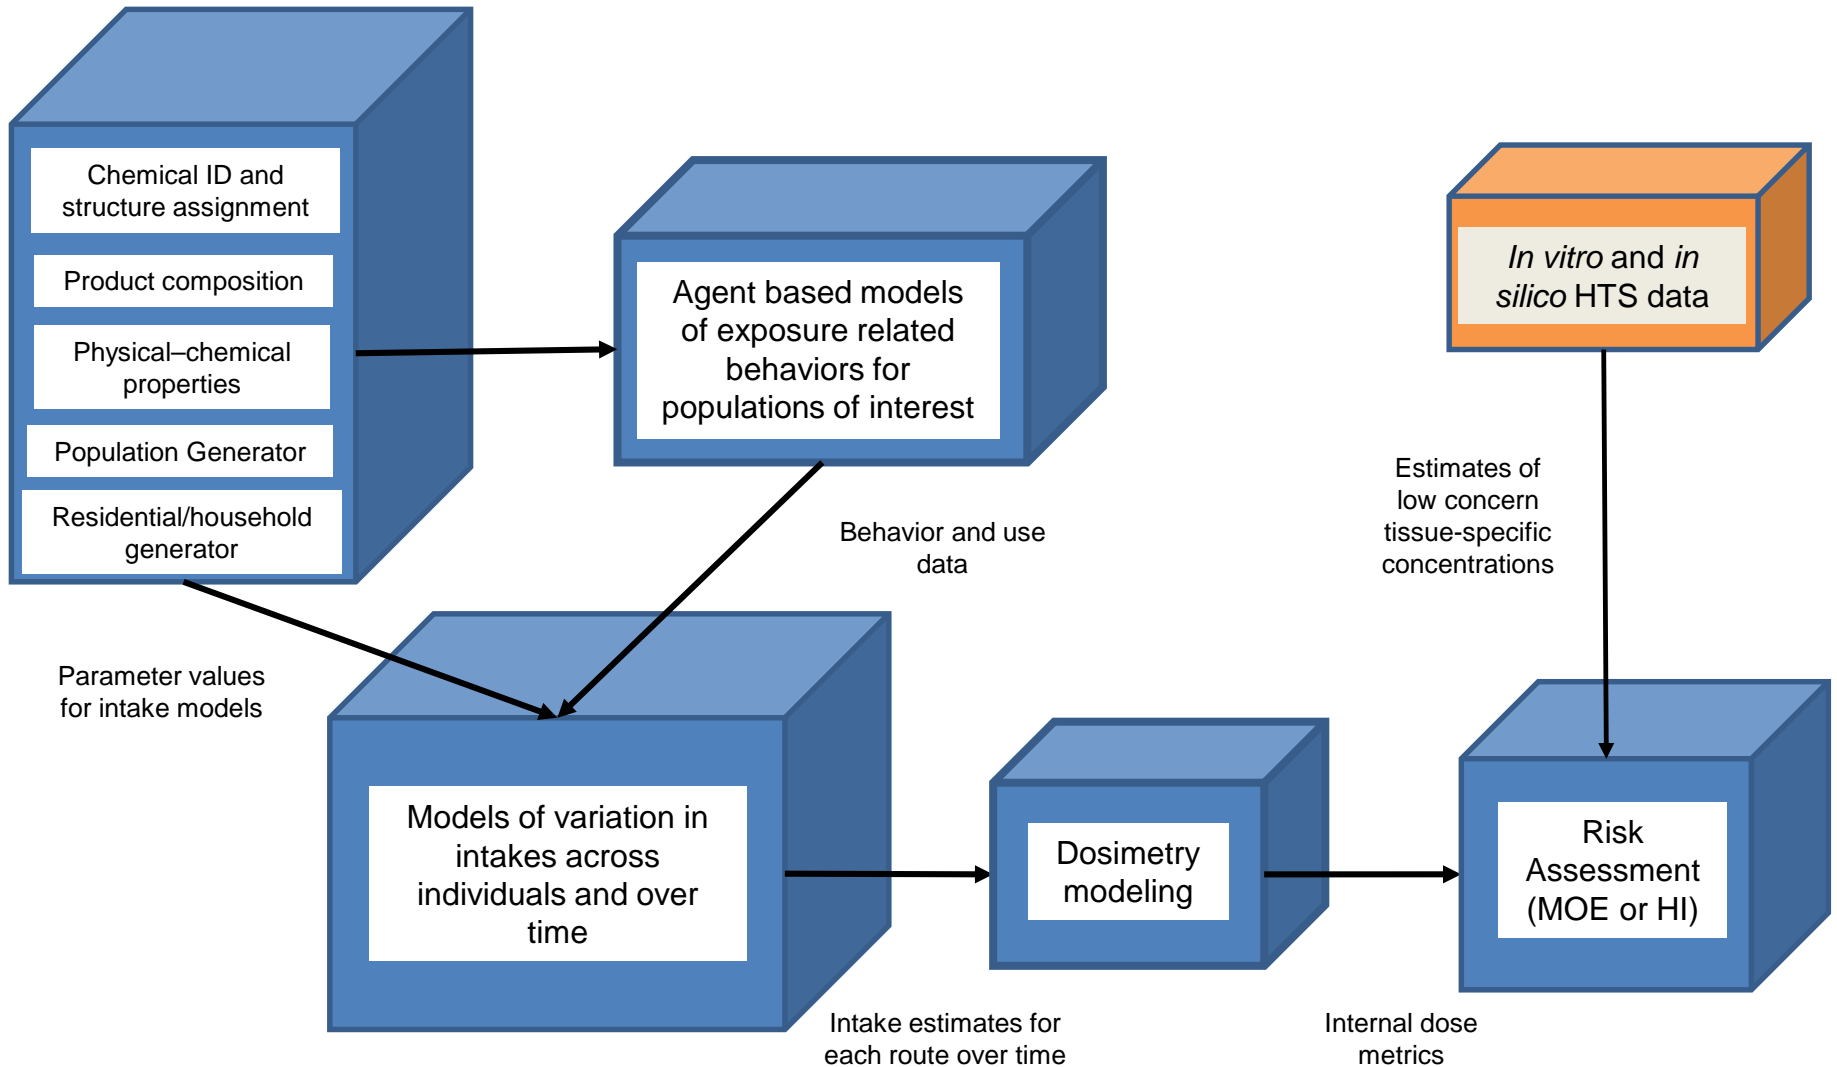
Chemical ID and structure assignment

Product composition

Physical–chemical properties

Population Generator

Residential/household generator

Agent based models of exposure related behaviors for populations of interest

In vitro and in silico HTS data

Estimates of low concern tissue-specific concentrations

Behavior and use data

Parameter values for intake models

Models of variation in intakes across individuals and over time

Dosimetry modeling

Risk Assessment (MOE or HI)

Intake estimates for each route over time

Internal dose metrics